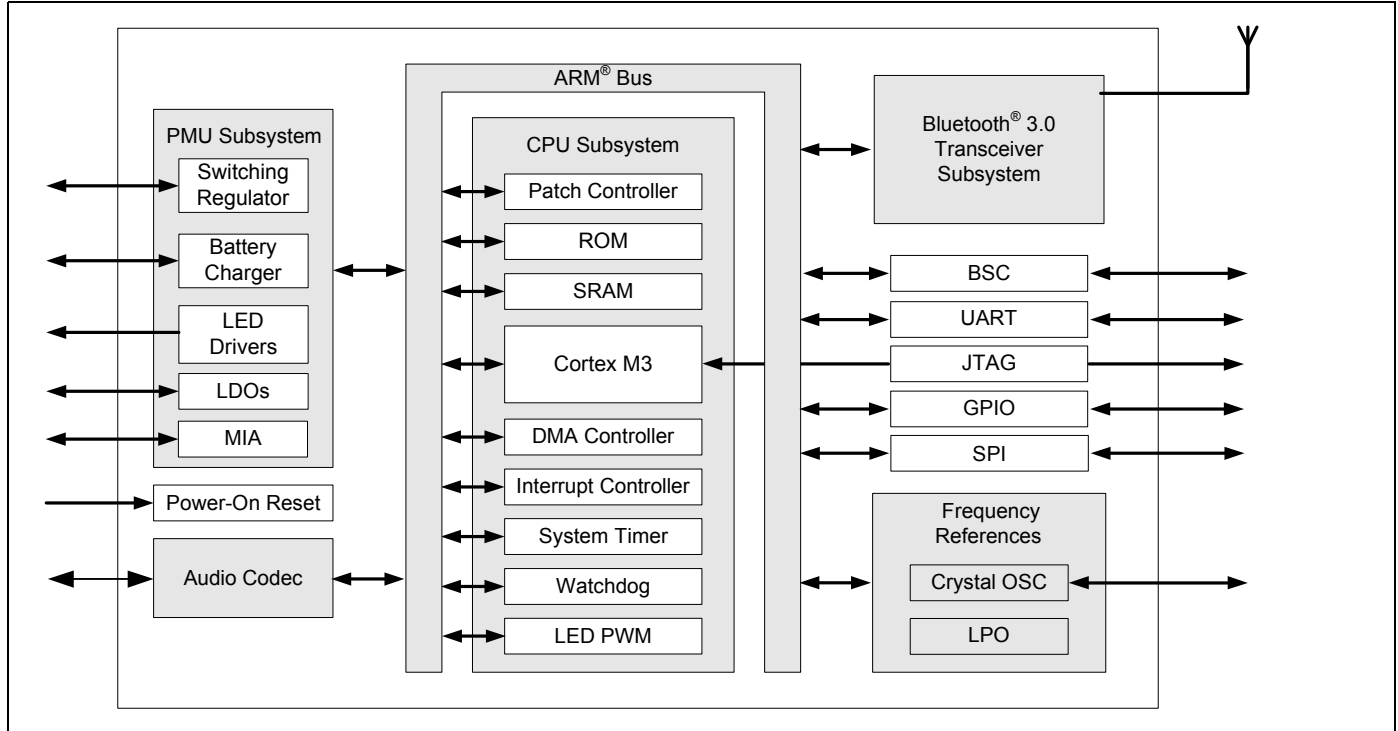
ARM® Bus

PMU Subsystem

Switching Regulator

Battery Charger

LED Drivers

LDOs

MIA

Power-On Reset

Audio Codec

CPU Subsystem

Patch Controller

ROM

SRAM

Cortex M3

DMA Controller

Interrupt Controller

System Timer

Watchdog

LED PWM

Bluetooth® 3.0 Transceiver Subsystem

BSC

UART

JTAG

GPIO

SPI

Frequency References

Crystal OSC

LPO